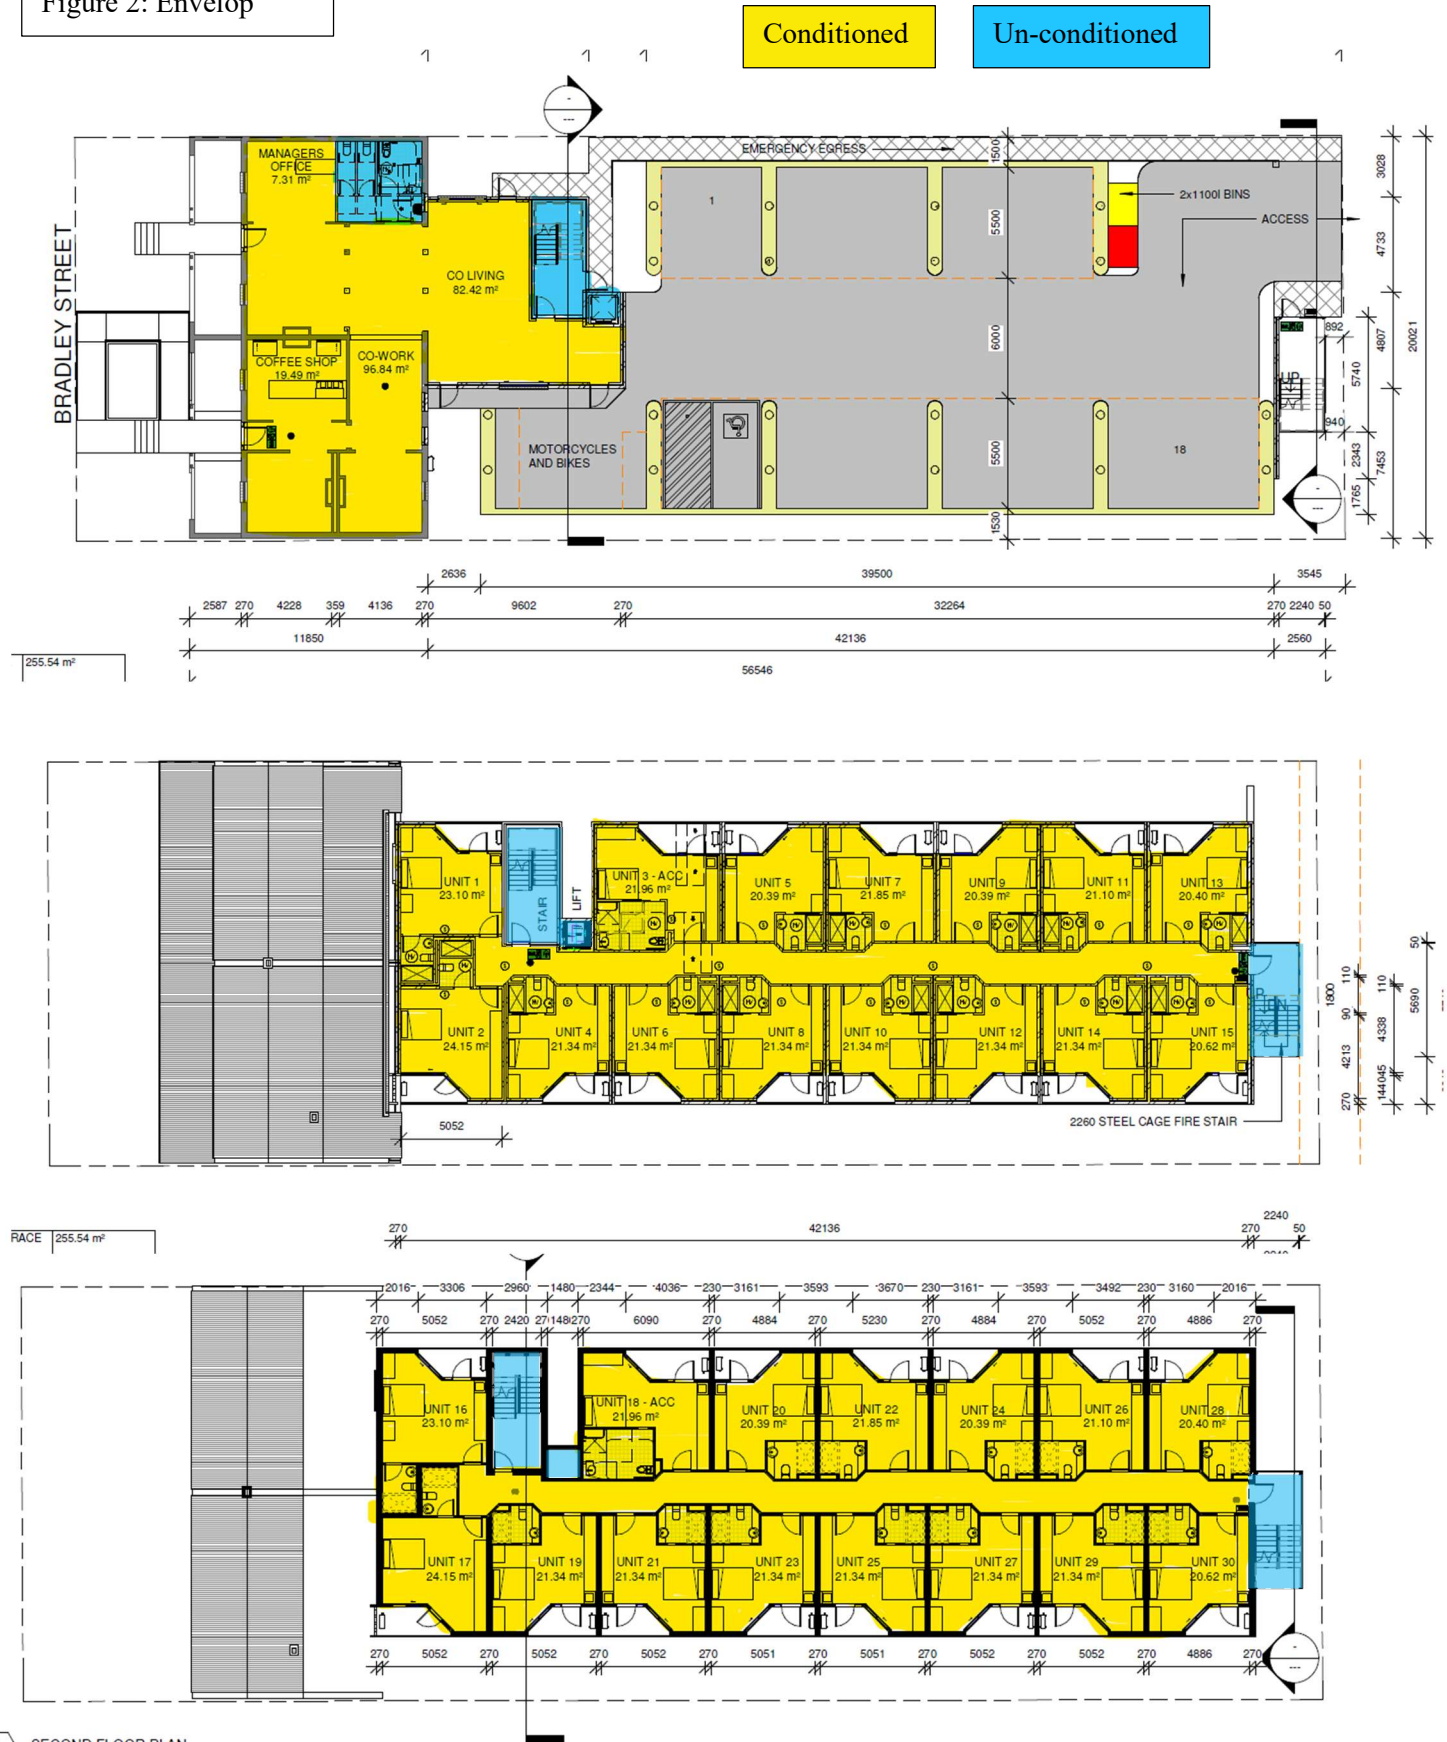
Figure 2: Envelop

Conditioned

Un-conditioned

BRADLEY STREET

MANAGERS OFFICE 7.31 m²

CO LIVING 82.42 m²

COFFEE SHOP 19.49 m²

CO-WORK 96.84 m²

MOTORCYCLES AND BIKES

EMERGENCY EGRESS

2x1100l BINS

ACCESS

1

18

1500

5500

6000

5500

1530

3028

4733

4807

20021

892

5740

940

2343

7453

1765

2636

39500

3545

2587 270 4228 359 4136 270 9602 270 32264 270 2240 50

11850

42136

2560

56546

255.54 m²

UNIT 1 23.10 m²

STAIR

LIFT

UNIT 3 - ACC 21.96 m²

UNIT 5 20.39 m²

UNIT 7 21.85 m²

UNIT 9 20.39 m²

UNIT 11 21.10 m²

UNIT 13 20.40 m²

UNIT 2 24.15 m²

UNIT 4 21.34 m²

UNIT 6 21.34 m²

UNIT 8 21.34 m²

UNIT 10 21.34 m²

UNIT 12 21.34 m²

UNIT 14 21.34 m²

UNIT 15 20.62 m²

5052

2260 STEEL CAGE FIRE STAIR

1800 110 90 4213 270

110 4338 144045

50 5690

RACE 255.54 m²

270 42136 2240 270 50

2016 3306 2960 1480 2344 4036 230 3161 3593 3670 230 3161 3593 3492 230 3160 2016

270 5052 270 2420 270 1480 270 6090 270 4884 270 5230 270 4884 270 5052 270 4886 270

UNIT 16 23.10 m²

UNIT 18 - ACC 21.96 m²

UNIT 20 20.39 m²

UNIT 22 21.85 m²

UNIT 24 20.39 m²

UNIT 26 21.10 m²

UNIT 28 20.40 m²

UNIT 17 24.15 m²

UNIT 19 21.34 m²

UNIT 21 21.34 m²

UNIT 23 21.34 m²

UNIT 25 21.34 m²

UNIT 27 21.34 m²

UNIT 29 21.34 m²

UNIT 30 20.62 m²

270 5052 270 5052 270 5052 270 5051 270 5051 270 5052 270 5052 270 4886 270

SECOND FLOOR PLAN